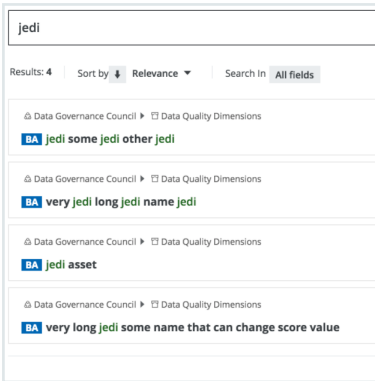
jedi

Results: 4 Sort by Relevance Search In All fields

Data Governance Council ▸ Data Quality Dimensions
BA jedi some jedi other jedi

Data Governance Council ▸ Data Quality Dimensions
BA very jedi long jedi name jedi

Data Governance Council ▸ Data Quality Dimensions
BA jedi asset

Data Governance Council ▸ Data Quality Dimensions
BA very long jedi some name that can change score value